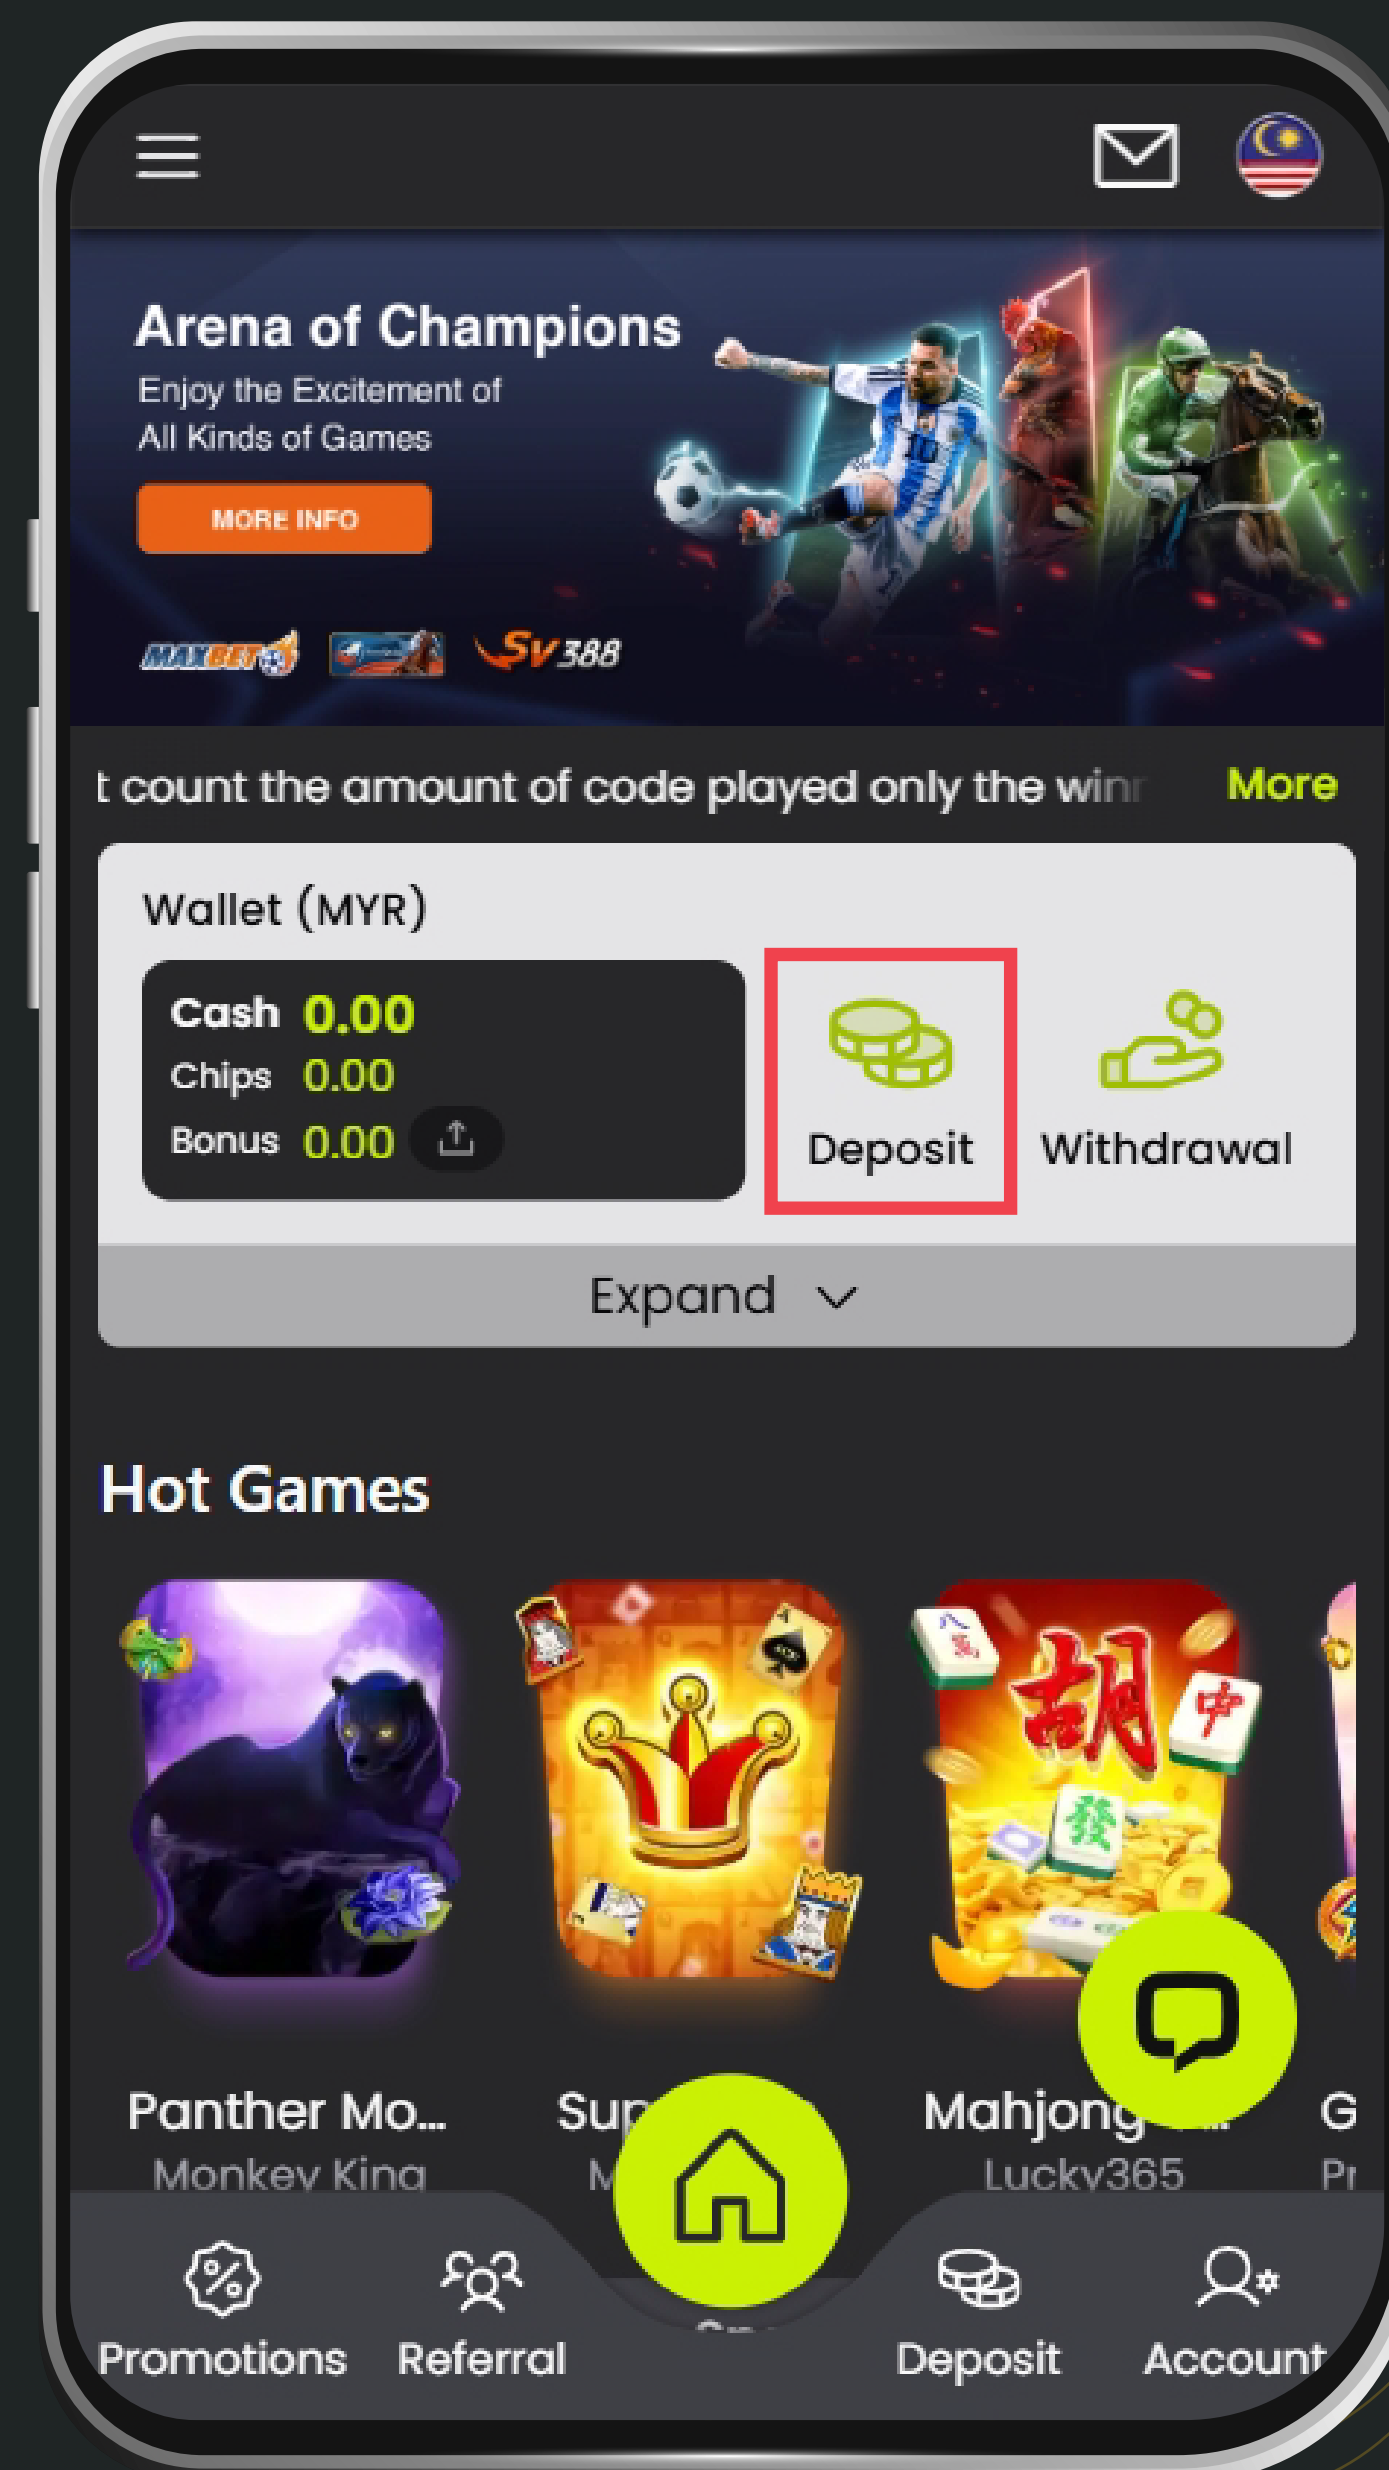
Arena of Champions

Enjoy the Excitement of All Kinds of Games

MORE INFO

MAXBET SV388

t count the amount of code played only the win

More

Wallet (MYR)

Cash 0.00
Chips 0.00
Bonus 0.00

Deposit

Withdrawal

Expand

Hot Games

Panther Mo...
Monkey King

Sup
M

Mahjong
Lucky365

G
Pr

Promotions

Referral

Deposit

Account